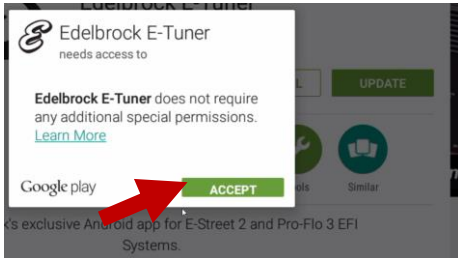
Edelbrock E-Tuner
needs access to

Edelbrock E-Tuner does not require any additional special permissions.
Learn More

Google play
ACCEPT

Edelbrock E-Tuner
L
UPDATE
ols
Similar
k's exclusive Android app for E-Street 2 and Pro-Flo 3 EFI Systems.